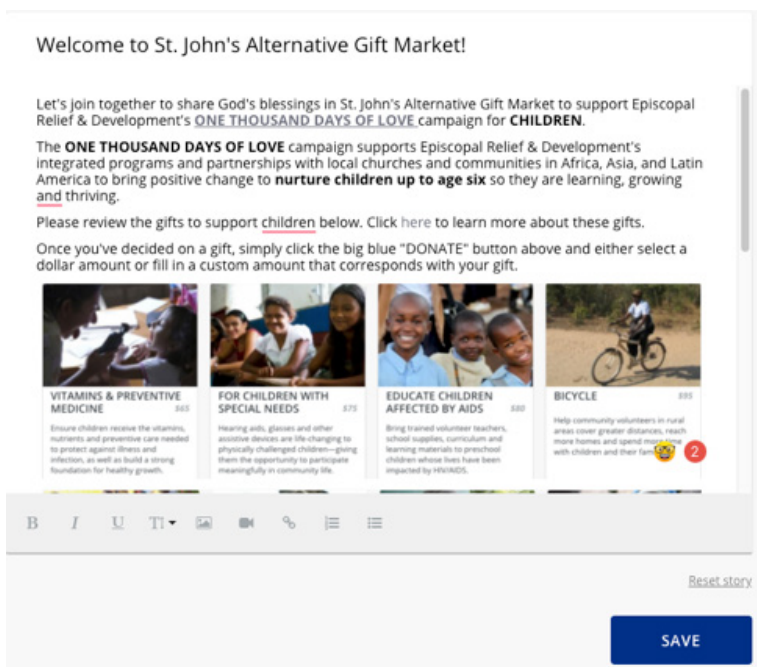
Welcome to St. John's Alternative Gift Market!

Let's join together to share God's blessings in St. John's Alternative Gift Market to support Episcopal Relief & Development's ONE THOUSAND DAYS OF LOVE campaign for CHILDREN.

The ONE THOUSAND DAYS OF LOVE campaign supports Episcopal Relief & Development's integrated programs and partnerships with local churches and communities in Africa, Asia, and Latin America to bring positive change to nurture children up to age six so they are learning, growing and thriving.

Please review the gifts to support children below. Click here to learn more about these gifts.

Once you've decided on a gift, simply click the big blue "DONATE" button above and either select a dollar amount or fill in a custom amount that corresponds with your gift.

VITAMINS & PREVENTIVE MEDICINE $65
Ensure children receive the vitamins, nutrients and preventive care needed to protect against illness and infection, as well as build a strong foundation for healthy growth.

FOR CHILDREN WITH SPECIAL NEEDS $75
Hearing aids, glasses and other assistive devices are life-changing to physically challenged children—giving them the opportunity to participate meaningfully in community life.

EDUCATE CHILDREN AFFECTED BY AIDS $80
Bring trained volunteer teachers, school supplies, curriculum and learning materials to preschool children whose lives have been impacted by HIV/AIDS.

BICYCLE $95
Help community volunteers in rural areas cover greater distances, reach more homes and spend more time with children and their fam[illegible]

2

Reset story

SAVE